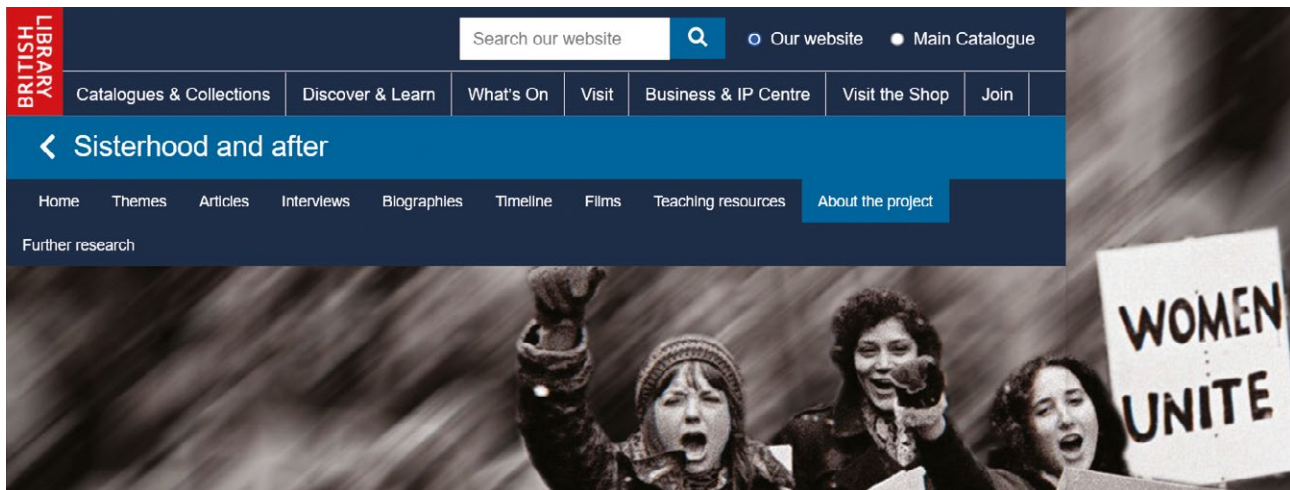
BRITISH LIBRARY

Search our website

Our website

Main Catalogue

Catalogues & Collections | Discover & Learn | What's On | Visit | Business & IP Centre | Visit the Shop | Join

Sisterhood and after

Home | Themes | Articles | Interviews | Biographies | Timeline | Films | Teaching resources | About the project | Further research

WOMEN UNITE